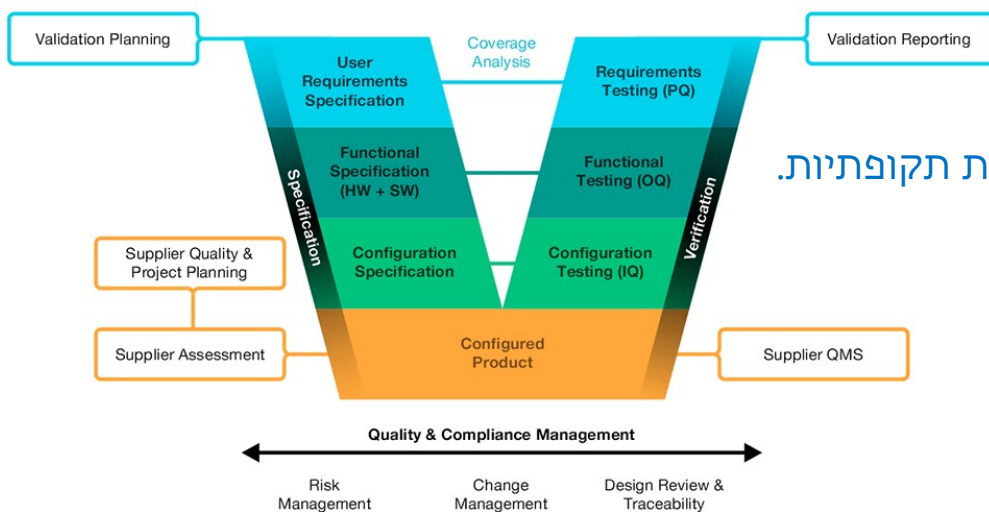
Validation Planning

User Requirements Specification

Coverage Analysis

Requirements Testing (PQ)

Validation Reporting

Functional Specification (HW + SW)

Functional Testing (OQ)

ת תקופתיות.

Specification

Verification

Supplier Quality & Project Planning

Configuration Specification

Configuration Testing (IQ)

Supplier Assessment

Configured Product

Supplier QMS

Quality & Compliance Management

Risk Management

Change Management

Design Review & Traceability